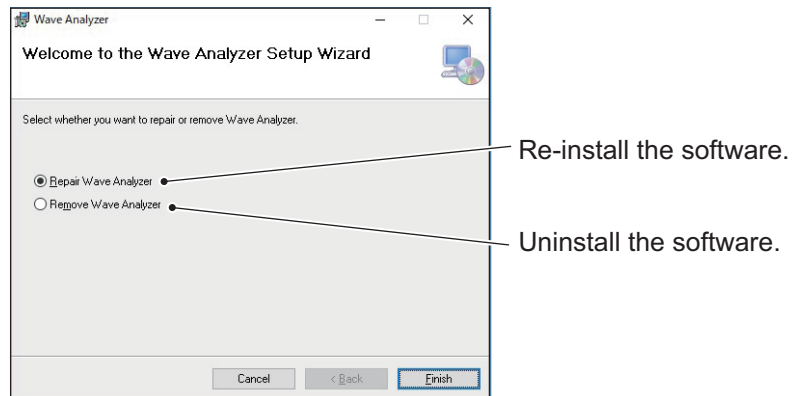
Wave Analyzer

Welcome to the Wave Analyzer Setup Wizard

Select whether you want to repair or remove Wave Analyzer.

Repair Wave Analyzer

Remove Wave Analyzer

Re-install the software.

Uninstall the software.

Cancel

< Back

Finish